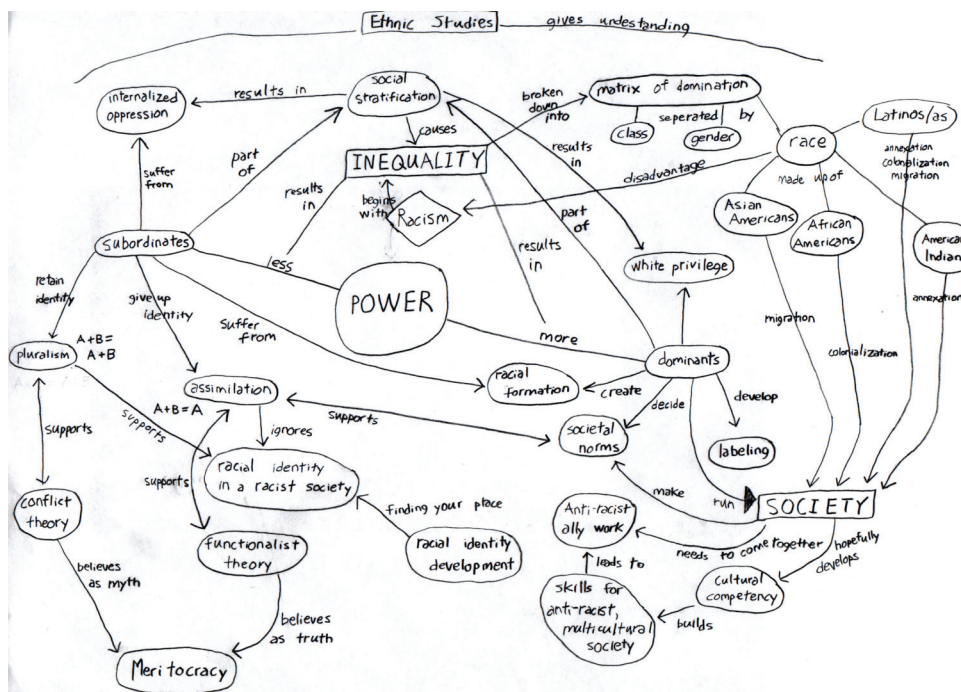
Ethnic Studies — gives undestanding

internalized oppression

results in

social stratification

broken down into

matrix of domination

class

seperated by

gender

Latinos/as

race

annexation colonization migration

causes

INEQUALITY

results in

disadvantage

made up of

Asian Americans

African Americans

American Indian

suffer from

part of

results in

begins with

Racism

part of

results in

white privilege

Subordinates

less

POWER

more

retain identity

give up identity

suffer from

migration

colonialization

annexation

A+B= A+B

pluralism

assimilation

racial formation

create

dominants

decide

develop

A+B=A

supports

supports

ignores

societal norms

labeling

supports

racial identity in a racist society

make

run

SOCIETY

conflict theory

supports

finding your place

Anti-racist ally work

needs to come together

hopefully develops

functionalist theory

racial identity development

leads to

Cultural competency

believes as myth

skills for anti-racist, multicultural society

builds

believes as truth

Meritocracy